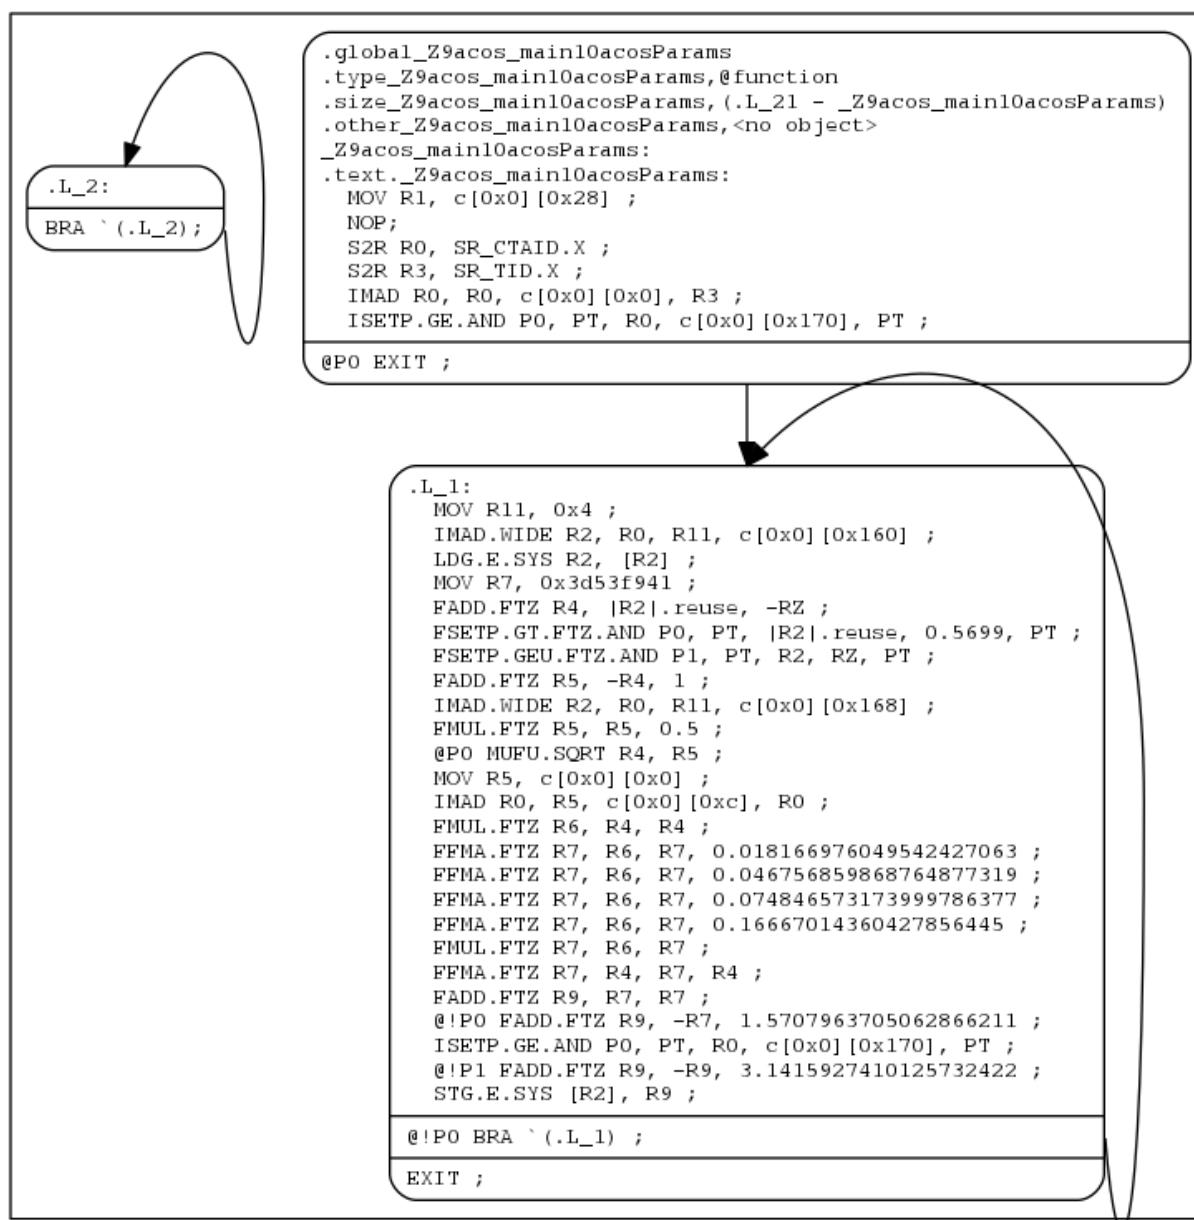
.L_2:

BRA `(.L_2);

.global_Z9acos_main10acosParams
.type_Z9acos_main10acosParams,@function
.size_Z9acos_main10acosParams,(.L_21 - _Z9acos_main10acosParams)
.other_Z9acos_main10acosParams,<no object>
_Z9acos_main10acosParams:
.text._Z9acos_main10acosParams:
MOV R1, c[0x0][0x28] ;
NOP;
S2R R0, SR_CTAID.X ;
S2R R3, SR_TID.X ;
IMAD R0, R0, c[0x0][0x0], R3 ;
ISETP.GE.AND P0, PT, R0, c[0x0][0x170], PT ;

@P0 EXIT ;

.L_1:
MOV R11, 0x4 ;
IMAD.WIDE R2, R0, R11, c[0x0][0x160] ;
LDG.E.SYS R2, [R2] ;
MOV R7, 0x3d53f941 ;
FADD.FTZ R4, |R2|.reuse, -RZ ;
FSETP.GT.FTZ.AND P0, PT, |R2|.reuse, 0.5699, PT ;
FSETP.GEU.FTZ.AND P1, PT, R2, RZ, PT ;
FADD.FTZ R5, -R4, 1 ;
IMAD.WIDE R2, R0, R11, c[0x0][0x168] ;
FMUL.FTZ R5, R5, 0.5 ;
@P0 MUFU.SQRT R4, R5 ;
MOV R5, c[0x0][0x0] ;
IMAD R0, R5, c[0x0][0xc], R0 ;
FMUL.FTZ R6, R4, R4 ;
FFMA.FTZ R7, R6, R7, 0.018166976049542427063 ;
FFMA.FTZ R7, R6, R7, 0.046756859868764877319 ;
FFMA.FTZ R7, R6, R7, 0.074846573173999786377 ;
FFMA.FTZ R7, R6, R7, 0.16667014360427856445 ;
FMUL.FTZ R7, R6, R7 ;
FFMA.FTZ R7, R4, R7, R4 ;
FADD.FTZ R9, R7, R7 ;
@!P0 FADD.FTZ R9, -R7, 1.5707963705062866211 ;
ISETP.GE.AND P0, PT, R0, c[0x0][0x170], PT ;
@!P1 FADD.FTZ R9, -R9, 3.1415927410125732422 ;
STG.E.SYS [R2], R9 ;

@!P0 BRA `(.L_1) ;

EXIT ;